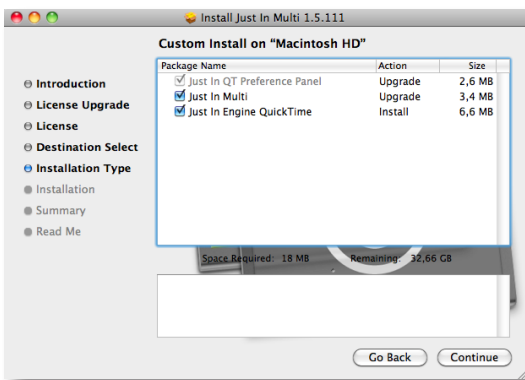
Install Just In Multi 1.5.111

Custom Install on "Macintosh HD"

Introduction
License Upgrade
License
Destination Select
Installation Type
Installation
Summary
Read Me

| Package Name | Action | Size |
|---|---|---|
| Just In QT Preference Panel | Upgrade | 2,6 MB |
| Just In Multi | Upgrade | 3,4 MB |
| Just In Engine QuickTime | Install | 6,6 MB |

Space Required: 18 MB
Remaining: 32,66 GB

Go Back
Continue